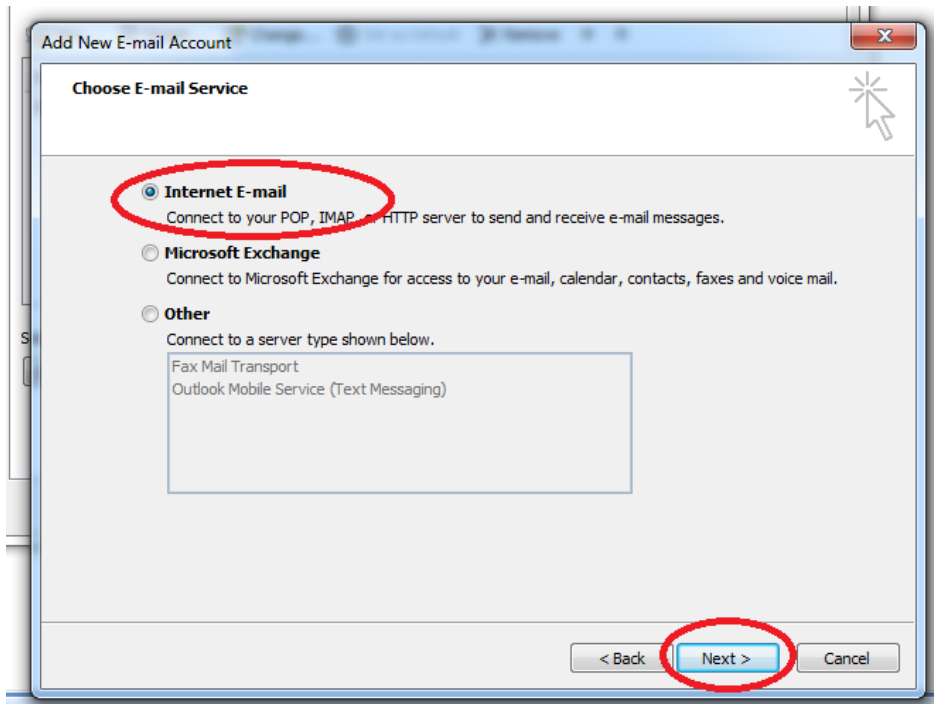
Add New E-mail Account

Choose E-mail Service

Internet E-mail
Connect to your POP, IMAP, or HTTP server to send and receive e-mail messages.

Microsoft Exchange
Connect to Microsoft Exchange for access to your e-mail, calendar, contacts, faxes and voice mail.

Other
Connect to a server type shown below.

Fax Mail Transport
Outlook Mobile Service (Text Messaging)

< Back
Next >
Cancel